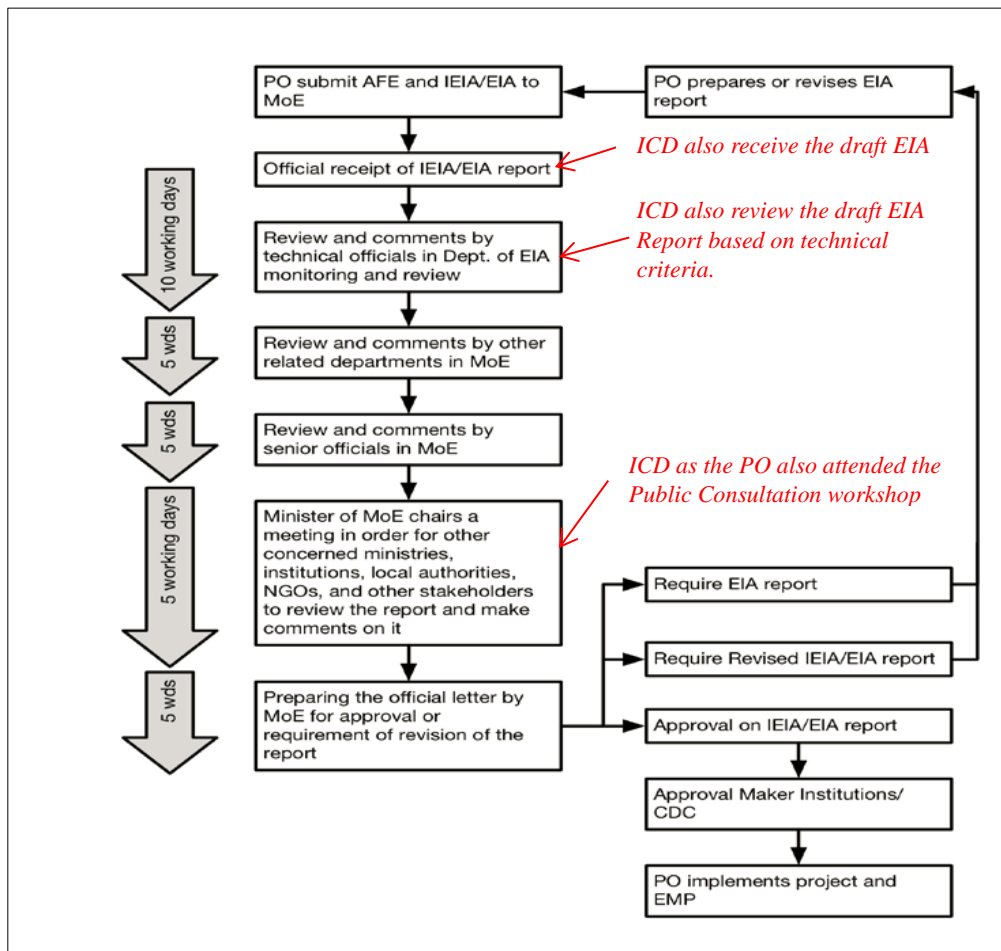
PO submit AFE and IEIA/EIA to MoE

PO prepares or revises EIA report

Official receipt of IEIA/EIA report

ICD also receive the draft EIA

10 working days

Review and comments by technical officials in Dept. of EIA monitoring and review

ICD also review the draft EIA Report based on technical criteria.

5 wds

Review and comments by other related departments in MoE

5 wds

Review and comments by senior officials in MoE

ICD as the PO also attended the Public Consultation workshop

5 working days

Minister of MoE chairs a meeting in order for other concerned ministries, institutions, local authorities, NGOs, and other stakeholders to review the report and make comments on it

Require EIA report

Require Revised IEIA/EIA report

5 wds

Preparing the official letter by MoE for approval or requirement of revision of the report

Approval on IEIA/EIA report

Approval Maker Institutions/ CDC

PO implements project and EMP